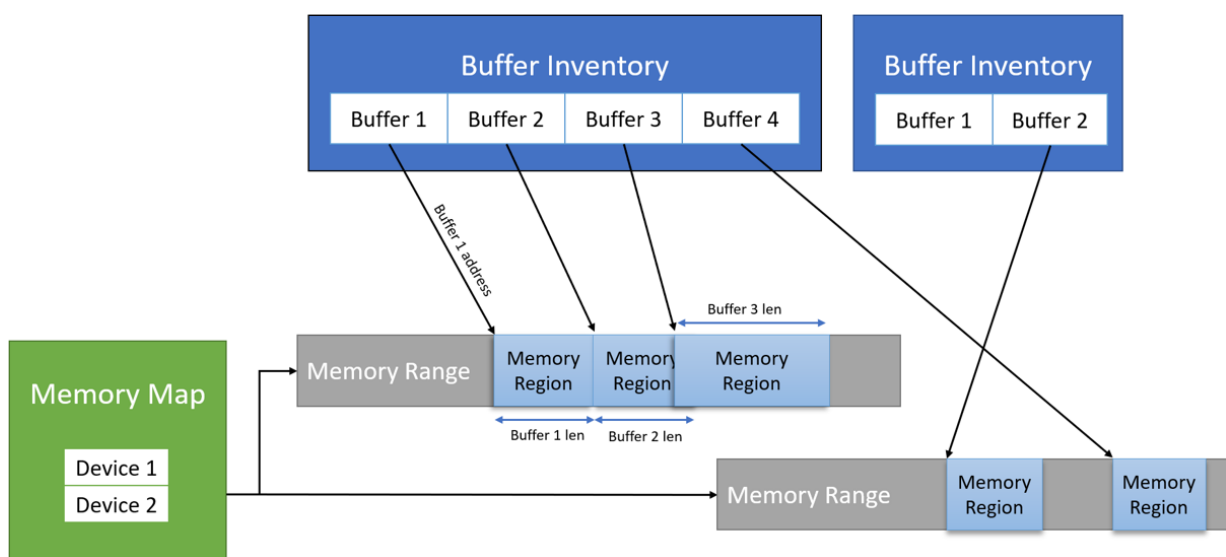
Buffer Inventory
Buffer 1 | Buffer 2 | Buffer 3 | Buffer 4

Buffer Inventory
Buffer 1 | Buffer 2

Buffer 1 address

Buffer 3 len

Memory Map
Device 1
Device 2

Memory Range
Memory Region
Memory Region
Memory Region

Buffer 1 len
Buffer 2 len

Memory Range
Memory Region
Memory Region